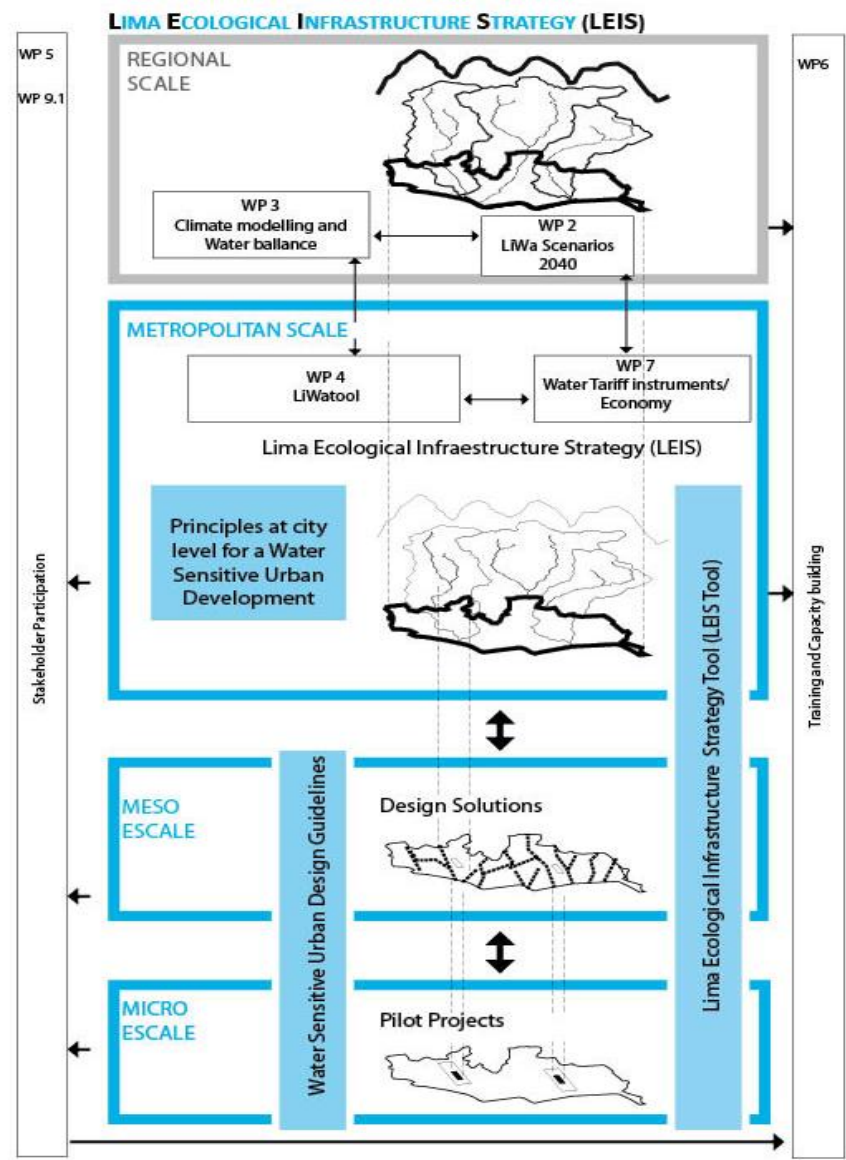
LIMA ECOLOGICAL INFRASTRUCTURE STRATEGY (LEIS)

WP 5

WP 9.1

Stakeholder Participation

REGIONAL SCALE

WP 3
Climate modelling and Water ballance

WP 2
LiWa Scenarios 2040

WP6

Training and Capacity building

METROPOLITAN SCALE

WP 4
LiWatool

WP 7
Water Tariff instruments/ Economy

Lima Ecological Infraestructure Strategy (LEIS)

Principles at city level for a Water Sensitive Urban Development

Lima Ecological Infrastructure Strategy Tool (LEIS Tool)

MESO ESCALE

Water Sensitive Urban Design Guidelines

Design Solutions

MICRO ESCALE

Pilot Projects